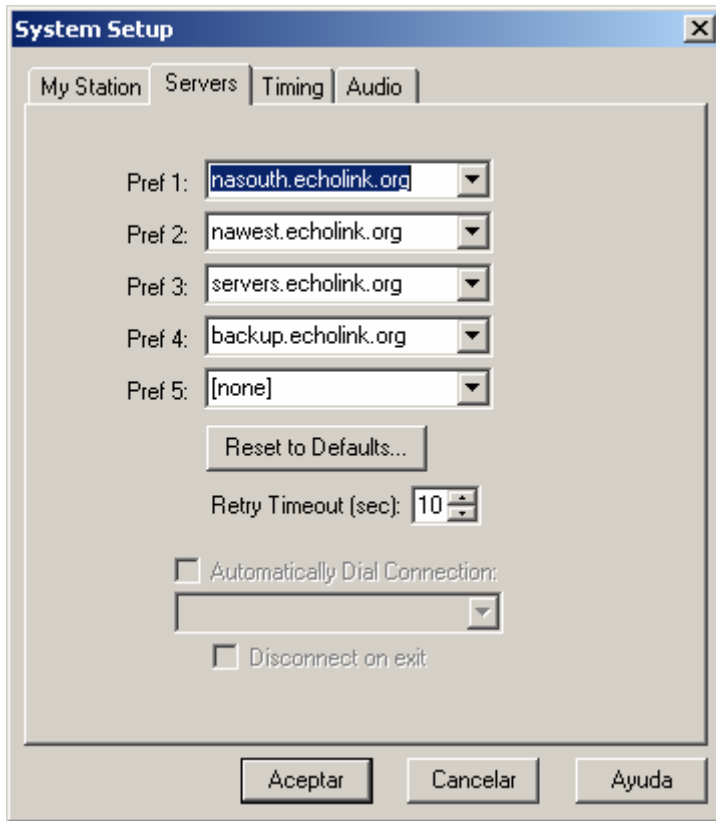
System Setup

My Station | Servers | Timing | Audio

Pref 1: nasouth.echolink.org

Pref 2: nawest.echolink.org

Pref 3: servers.echolink.org

Pref 4: backup.echolink.org

Pref 5: [none]

Reset to Defaults...

Retry Timeout (sec): 10

Automatically Dial Connection:

Disconnect on exit

Aceptar | Cancelar | Ayuda